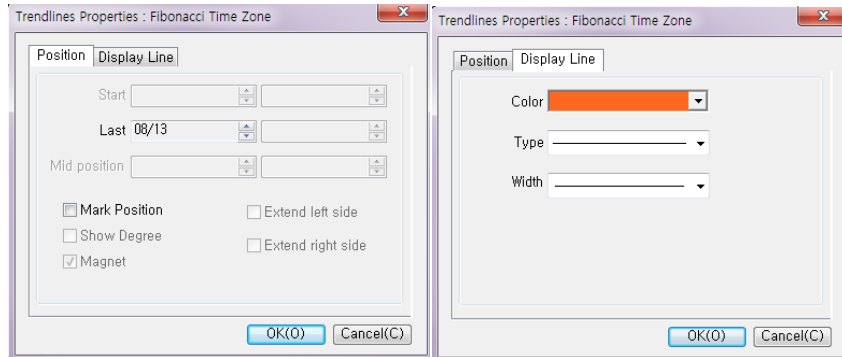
Trendlines Properties : Fibonacci Time Zone

Position | Display Line

Start

Last 08/13

Mid position

Mark Position

Show Degree

Magnet

Extend left side

Extend right side

OK(O) Cancel(C)

Trendlines Properties : Fibonacci Time Zone

Position | Display Line

Color

Type

Width

OK(O) Cancel(C)